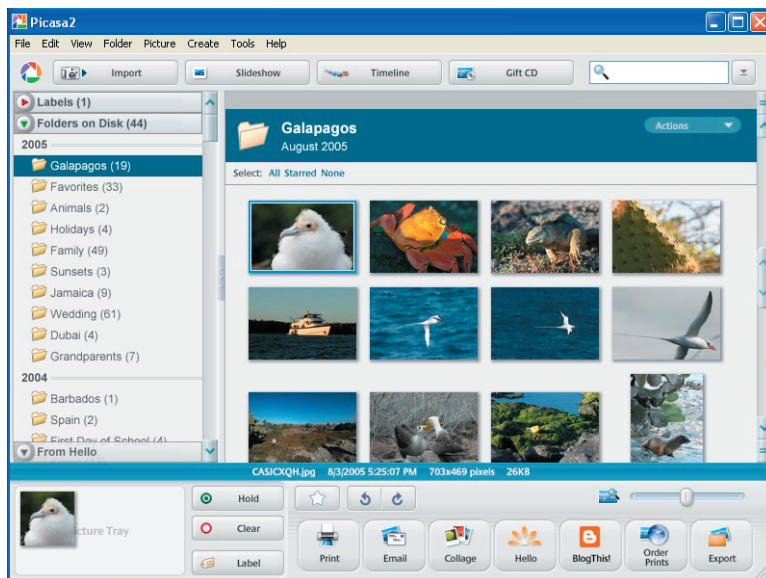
Picasa2

File Edit View Folder Picture Create Tools Help

Import Slideshow Timeline Gift CD

Labels (1)
Folders on Disk (44)
2005
Galapagos (19)
Favorites (33)
Animals (2)
Holidays (4)
Family (49)
Sunsets (3)
Jamaica (9)
Wedding (61)
Dubai (4)
Grandparents (7)
2004
Barbados (1)
Spain (2)
First Day of School (4)
From Hello

Galapagos
August 2005
Actions

Select: All Starred None

CASJCXQH.jpg 8/3/2005 5:25:07 PM 703x469 pixels 26KB

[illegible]cture Tray

Hold
Clear
Label

Print Email Collage Hello BlogThis! Order Prints Export